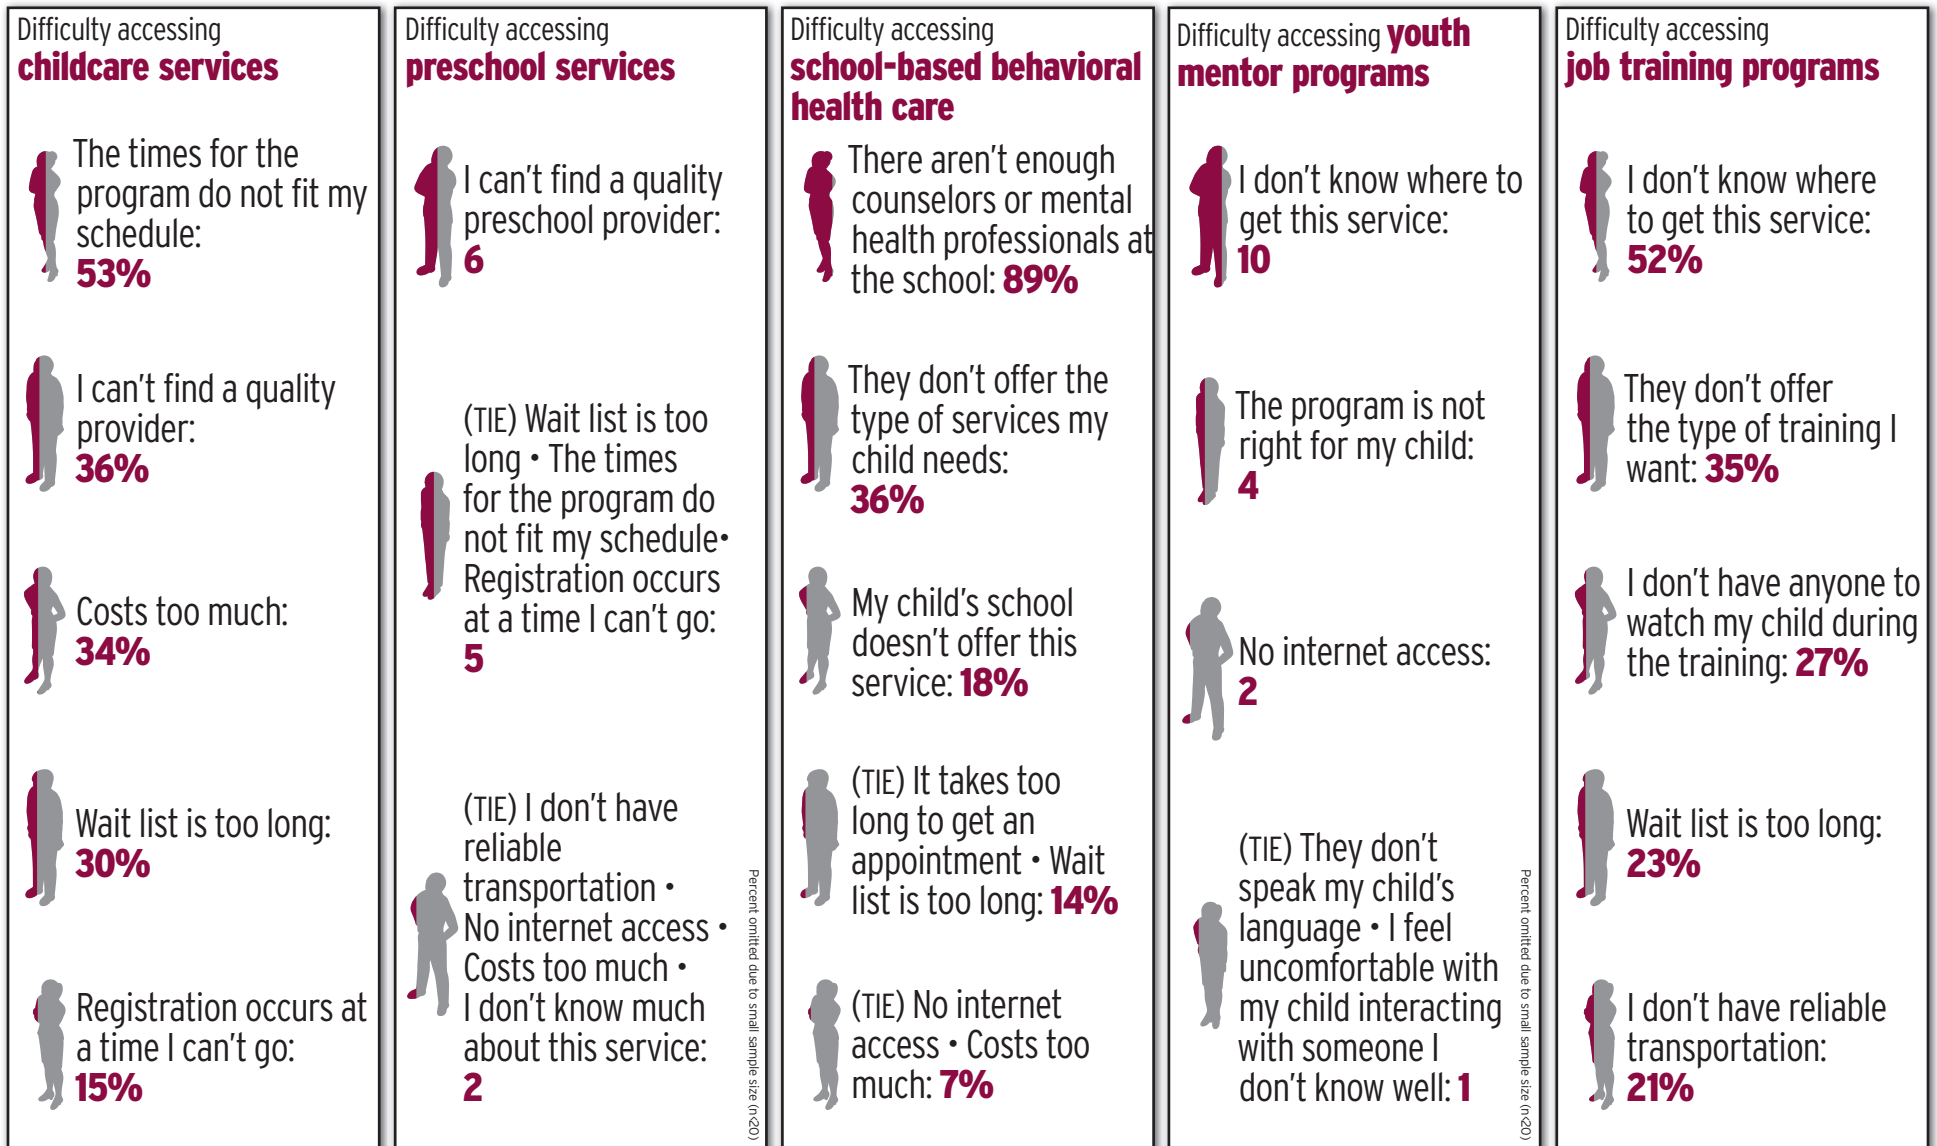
Difficulty accessing
childcare services

The times for the program do not fit my schedule: 53%

I can't find a quality provider: 36%

Costs too much: 34%

Wait list is too long: 30%

Registration occurs at a time I can't go: 15%

Difficulty accessing
preschool services

I can't find a quality preschool provider: 6

(TIE) Wait list is too long • The times for the program do not fit my schedule• Registration occurs at a time I can't go: 5

(TIE) I don't have reliable transportation • No internet access • Costs too much • I don't know much about this service: 2

Percent omitted due to small sample size (n<20)

Difficulty accessing
school-based behavioral health care

There aren't enough counselors or mental health professionals at the school: 89%

They don't offer the type of services my child needs: 36%

My child's school doesn't offer this service: 18%

(TIE) It takes too long to get an appointment • Wait list is too long: 14%

(TIE) No internet access • Costs too much: 7%

Difficulty accessing youth mentor programs

I don't know where to get this service: 10

The program is not right for my child: 4

No internet access: 2

(TIE) They don't speak my child's language • I feel uncomfortable with my child interacting with someone I don't know well: 1

Percent omitted due to small sample size (n<20)

Difficulty accessing
job training programs

I don't know where to get this service: 52%

They don't offer the type of training I want: 35%

I don't have anyone to watch my child during the training: 27%

Wait list is too long: 23%

I don't have reliable transportation: 21%